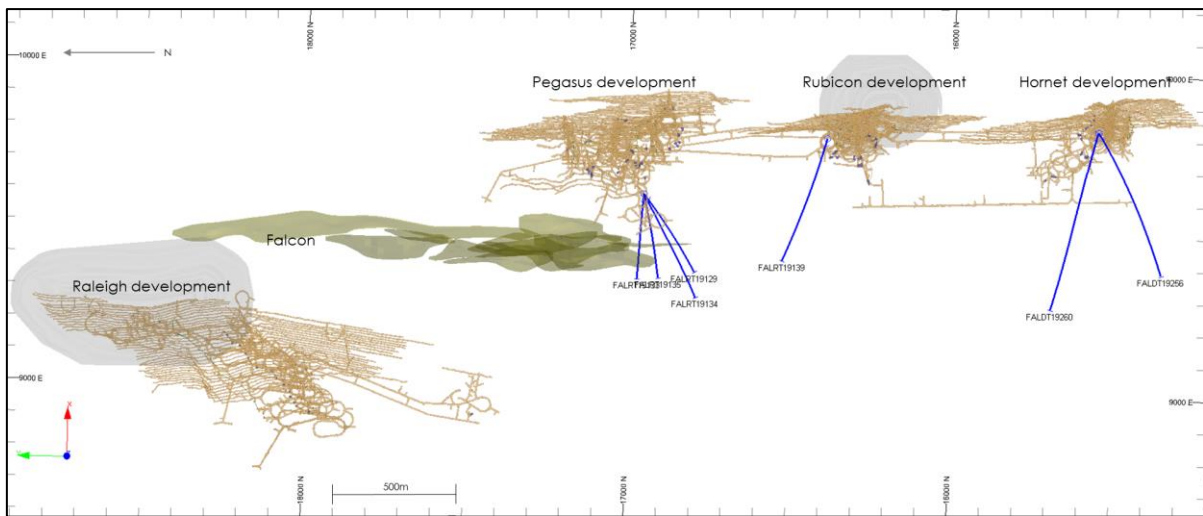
18000 N

17000 N

16000 N

10000 E

N

10000 E

Pegasus development

Rubicon development

Hornet development

Falcon

Raleigh development

FALRT19129

FALRT19133

FALRT19135

FALRT19134

FALRT19139

FALDT19256

FALDT19260

9000 E

9000 E

X

18000 N

500m

17000 N

16000 N